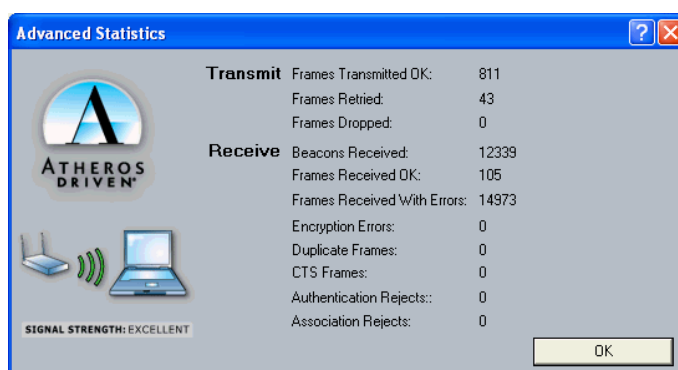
Advanced Statistics

ATHEROS DRIVEN

SIGNAL STRENGTH: EXCELLENT

Transmit
Frames Transmitted OK: 811
Frames Retried: 43
Frames Dropped: 0

Receive
Beacons Received: 12339
Frames Received OK: 105
Frames Received With Errors: 14973
Encryption Errors: 0
Duplicate Frames: 0
CTS Frames: 0
Authentication Rejects:: 0
Association Rejects: 0

OK